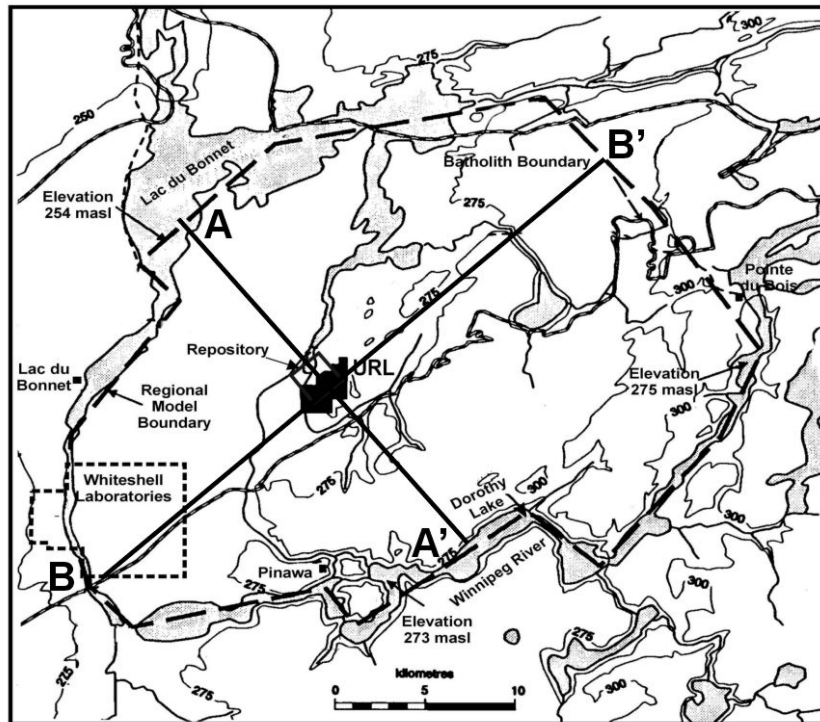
300
275
250
Lac du Bonnet
Batholith Boundary
B'
Elevation 254 masl
A
275
Pointe du Bois
300
275
Repository
URL
Lac du Bonnet
Regional Model Boundary
Elevation 275 masl
300
276
Whiteshell Laboratories
Dorothy Lake
300
300
A'
275
Winnipeg River
B
Pinawa
275
Elevation 273 masl
300
275
275
300
kilometres
0
5
10